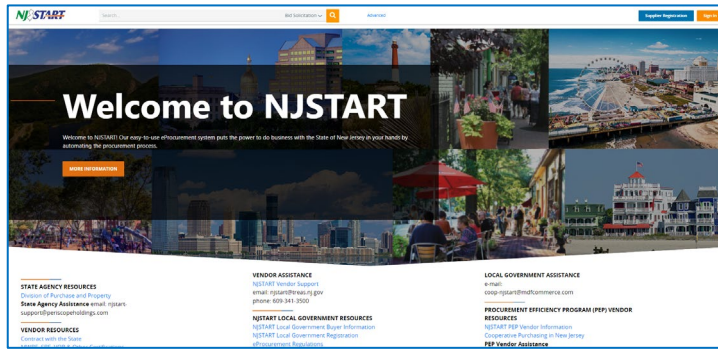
NJSTART

Search...

Bid Solicitations

Advanced

Supplier Registration

Sign In

Welcome to NJSTART

Welcome to NJSTART! Our easy-to-use eProcurement system puts the power to do business with the State of New Jersey in your hands by automating the procurement process.

MORE INFORMATION

STATE AGENCY RESOURCES
Division of Purchase and Property
State Agency Assistance email: njstart-support@periscopeholdings.com

VENDOR RESOURCES
Contract with the State
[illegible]

VENDOR ASSISTANCE
NJSTART Vendor Support
email: njstart@treas.nj.gov
phone: 609-341-3500

NJSTART LOCAL GOVERNMENT RESOURCES
NJSTART Local Government Buyer Information
NJSTART Local Government Registration
eProcurement Regulations

LOCAL GOVERNMENT ASSISTANCE
e-mail:
coop-njstart@mdfcommerce.com

PROCUREMENT EFFICIENCY PROGRAM (PEP) VENDOR RESOURCES
NJSTART PEP Vendor Information
Cooperative Purchasing in New Jersey
PEP Vendor Assistance